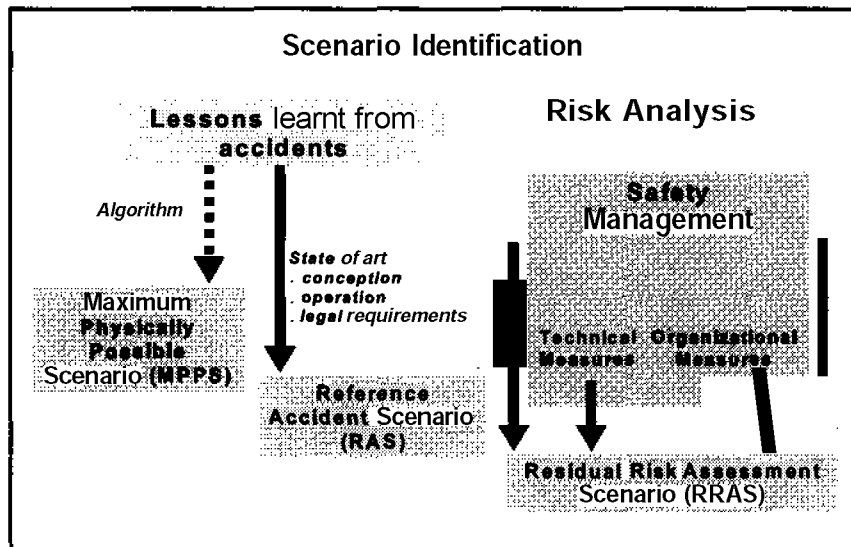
Scenario Identification

Lessons learnt from accidents

Risk Analysis

Algorithm

State of art
. conception
. operation
. legal requirements

Safety Management

Maximum Physically Possible Scenario (MPPS)

Technical Measures

Organizational Measures

Reference Accident Scenario (RAS)

Residual Risk Assessment Scenario (RRAS)